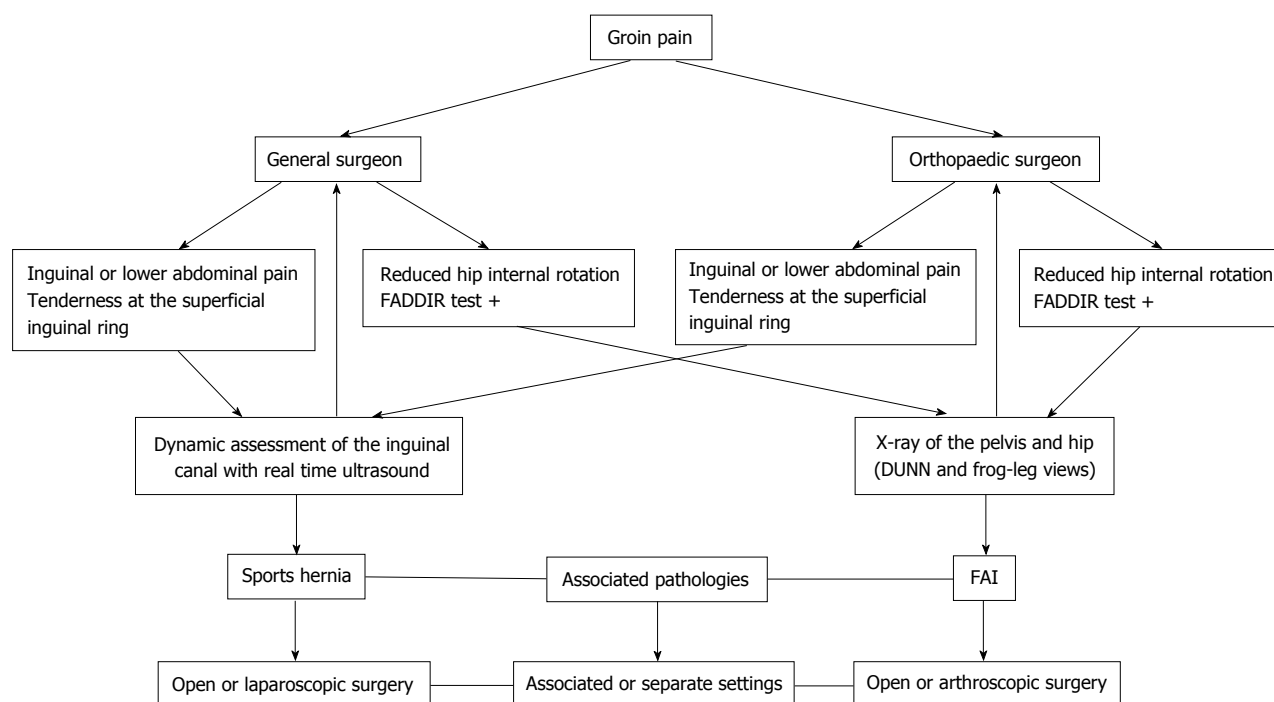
Groin pain

General surgeon

Orthopaedic surgeon

Inguinal or lower abdominal pain
Tenderness at the superficial inguinal ring

Reduced hip internal rotation
FADDIR test +

Inguinal or lower abdominal pain
Tenderness at the superficial inguinal ring

Reduced hip internal rotation
FADDIR test +

Dynamic assessment of the inguinal canal with real time ultrasound

X-ray of the pelvis and hip
(DUNN and frog-leg views)

Sports hernia

Associated pathologies

FAI

Open or laparoscopic surgery

Associated or separate settings

Open or arthroscopic surgery